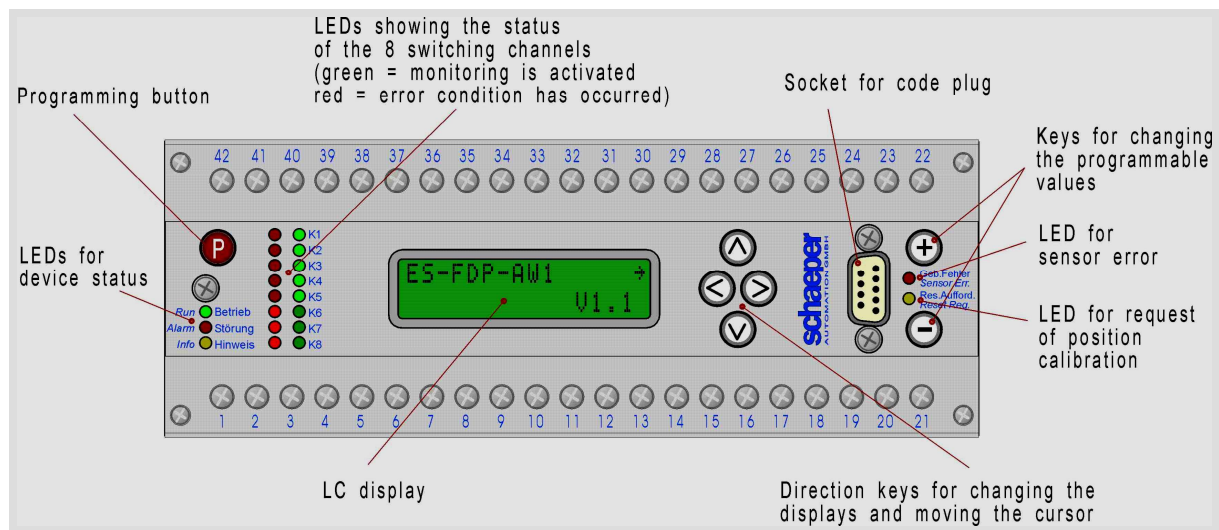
LEDs showing the status of the 8 switching channels (green = monitoring is activated red = error condition has occurred)

Programming button

Socket for code plug

Keys for changing the programmable values

42 41 40 39 38 37 36 35 34 33 32 31 30 29 28 27 26 25 24 23 22

LEDs for device status

P

K1
K2
K3
K4
K5
K6
K7
K8

Run Betrieb
Alarm Störung
Info Hinweis

ES-FDP-AW1 →
V1.1

schaeper AUTOMATION GMBH

LED for sensor error

Geb.Fehler Sensor Err.
Res.Aufford. Reset Req.

LED for request of position calibration

1 2 3 4 5 6 7 8 9 10 11 12 13 14 15 16 17 18 19 20 21

LC display

Direction keys for changing the displays and moving the cursor